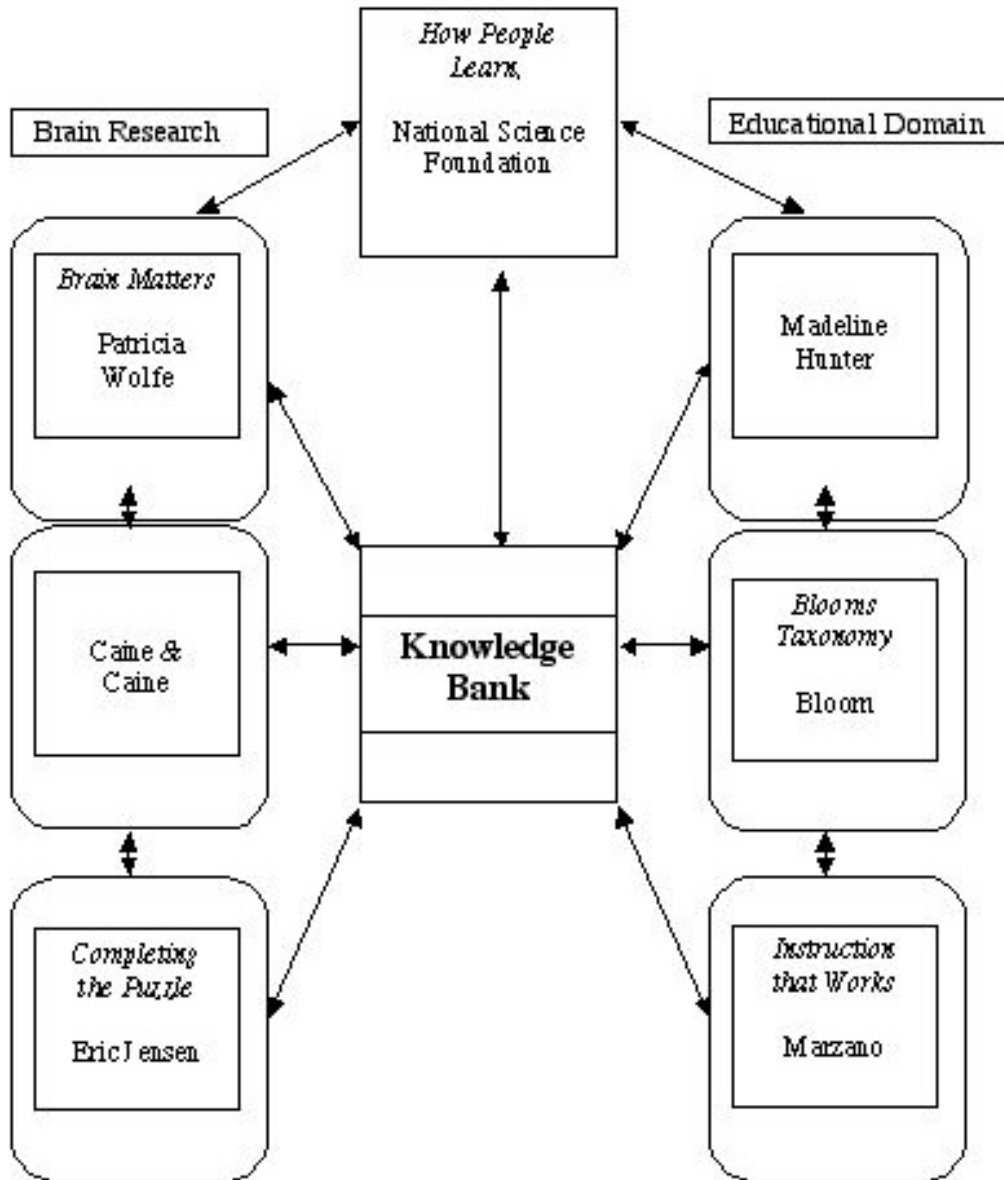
Brain Research

How People Learn,

National Science Foundation

Educational Domain

Brain Matters

Patricia Wolfe

Madeline Hunter

Caine & Caine

Knowledge Bank

Blooms Taxonomy

Bloom

Completing the Puzzle

Eric Jensen

Instruction that Works

Marzano